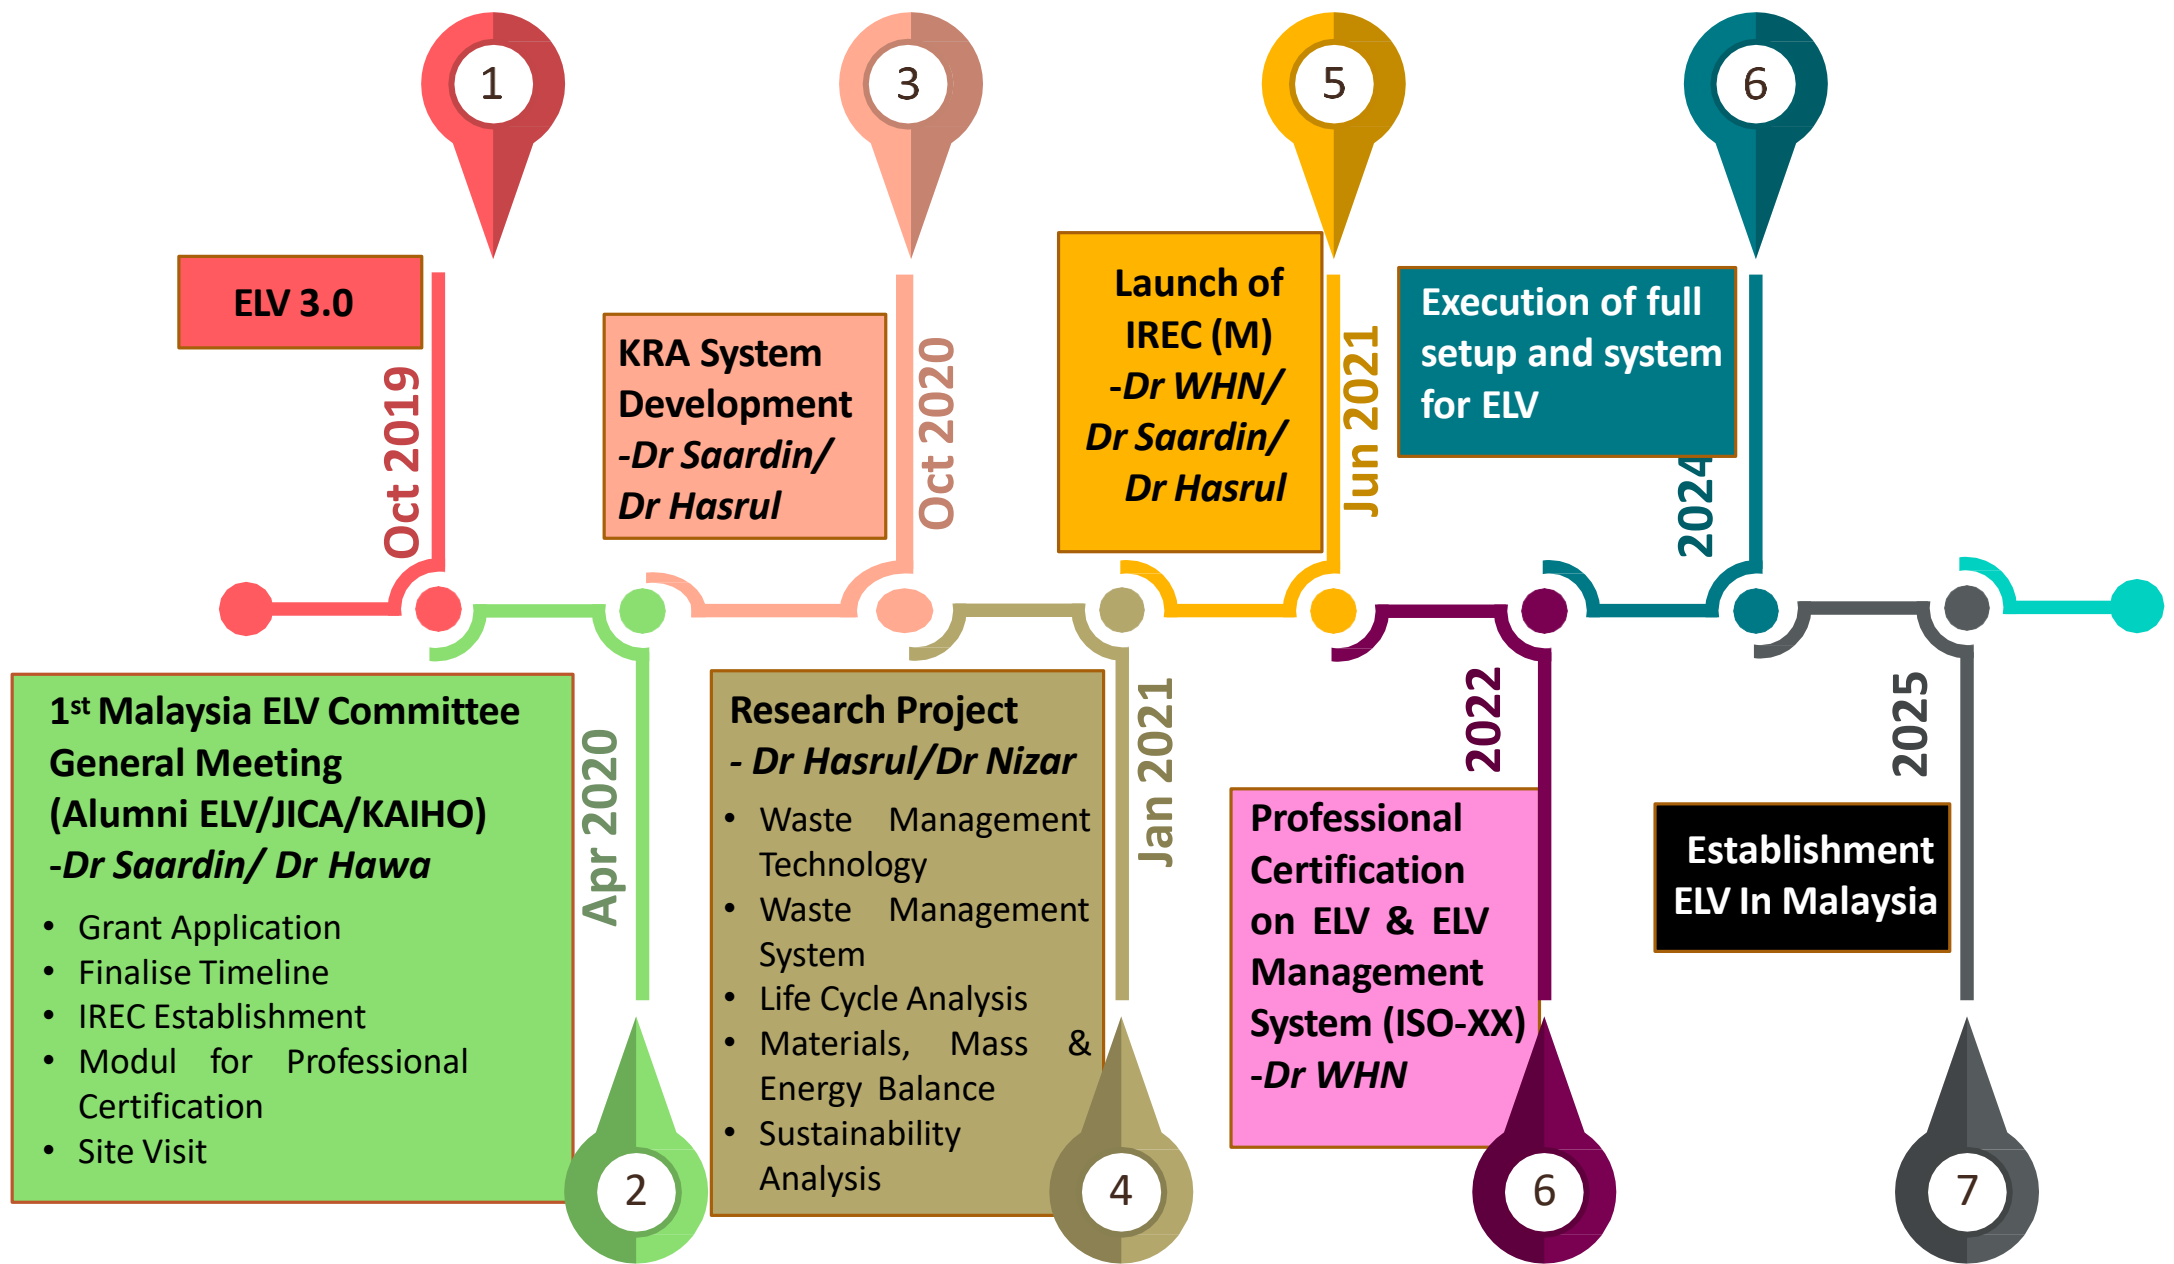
1

ELV 3.0

Oct 2019

3

KRA System Development
-Dr Saardin/ Dr Hasrul

Oct 2020

5

Launch of IREC (M)
-Dr WHN/ Dr Saardin/ Dr Hasrul

Jun 2021

6

Execution of full setup and system for ELV

2024

1$^{st}$ Malaysia ELV Committee General Meeting (Alumni ELV/JICA/KAIHO)
-Dr Saardin/ Dr Hawa
- Grant Application
- Finalise Timeline
- IREC Establishment
- Modul for Professional Certification
- Site Visit

Apr 2020

2

Research Project
- Dr Hasrul/Dr Nizar
- Waste Management Technology
- Waste Management System
- Life Cycle Analysis
- Materials, Mass & Energy Balance
- Sustainability Analysis

Jan 2021

4

2022

Professional Certification on ELV & ELV Management System (ISO-XX)
-Dr WHN

6

2025

Establishment ELV In Malaysia

7